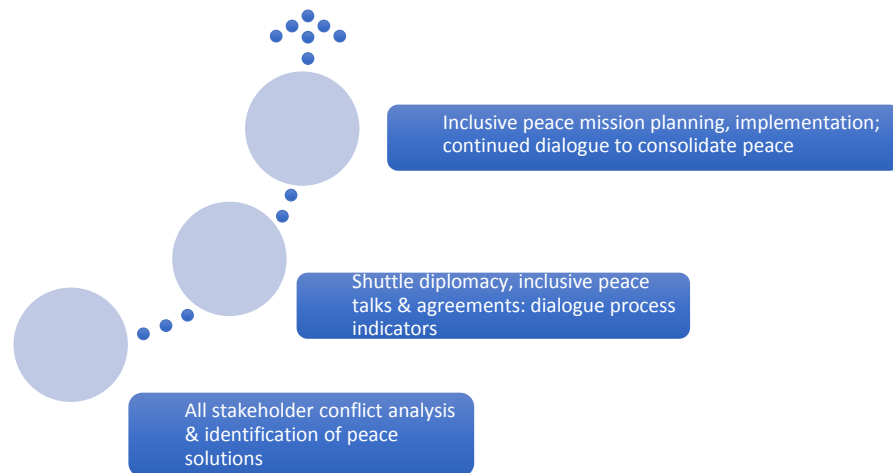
Inclusive peace mission planning, implementation; continued dialogue to consolidate peace

Shuttle diplomacy, inclusive peace talks & agreements: dialogue process indicators

All stakeholder conflict analysis & identification of peace solutions